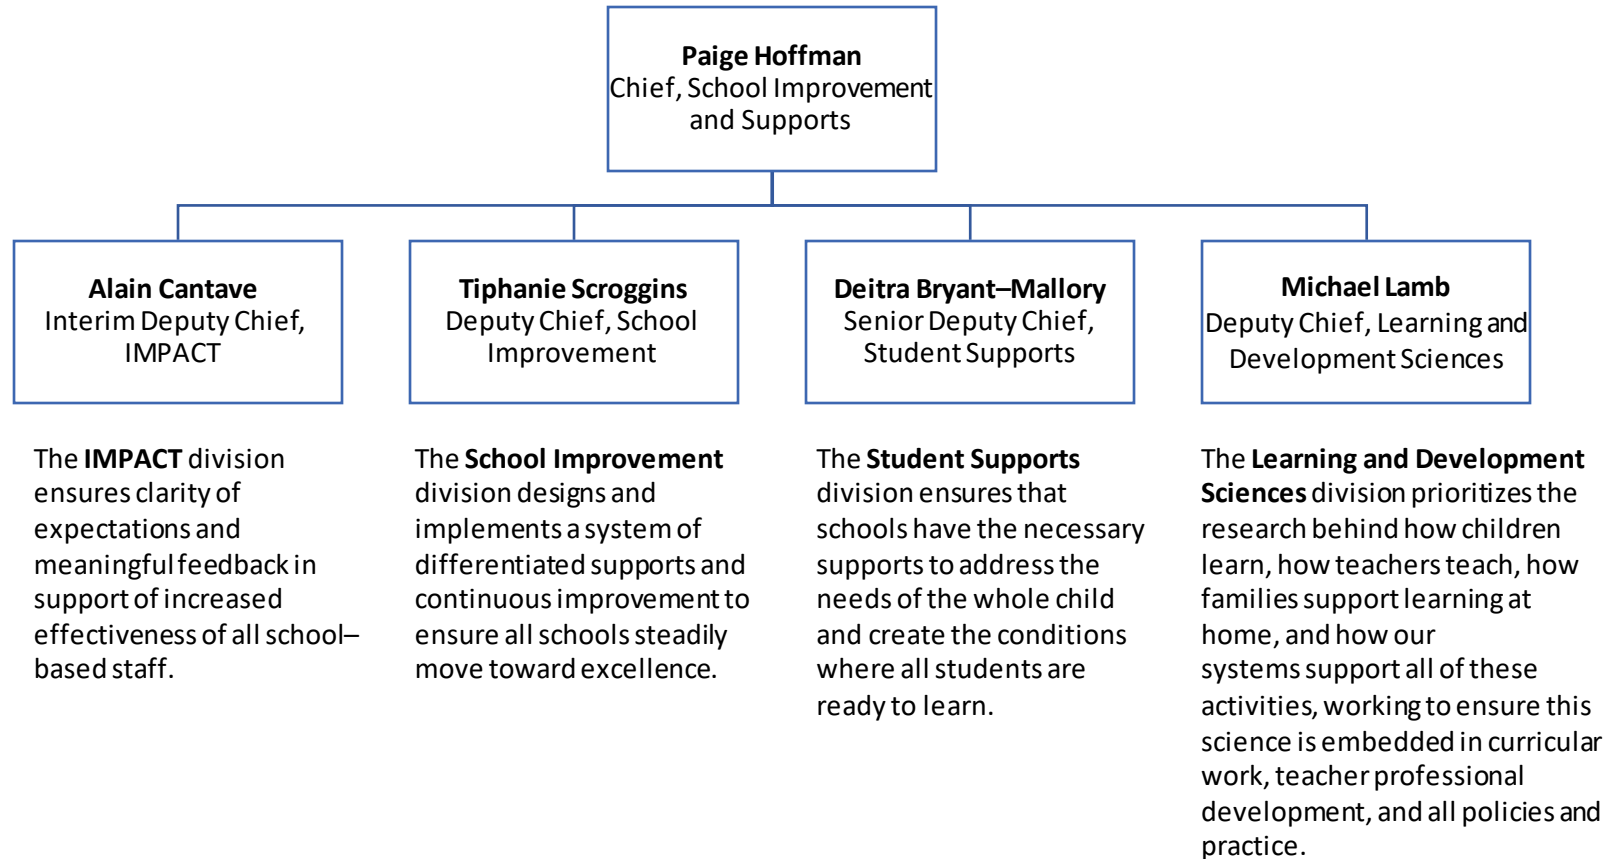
**Paige Hoffman**
Chief, School Improvement and Supports

**Alain Cantave**
Interim Deputy Chief, IMPACT

**Tiphanie Scroggins**
Deputy Chief, School Improvement

**Deitra Bryant–Mallory**
Senior Deputy Chief, Student Supports

**Michael Lamb**
Deputy Chief, Learning and Development Sciences

The **IMPACT** division ensures clarity of expectations and meaningful feedback in support of increased effectiveness of all school–based staff.

The **School Improvement** division designs and implements a system of differentiated supports and continuous improvement to ensure all schools steadily move toward excellence.

The **Student Supports** division ensures that schools have the necessary supports to address the needs of the whole child and create the conditions where all students are ready to learn.

The **Learning and Development Sciences** division prioritizes the research behind how children learn, how teachers teach, how families support learning at home, and how our systems support all of these activities, working to ensure this science is embedded in curricular work, teacher professional development, and all policies and practice.